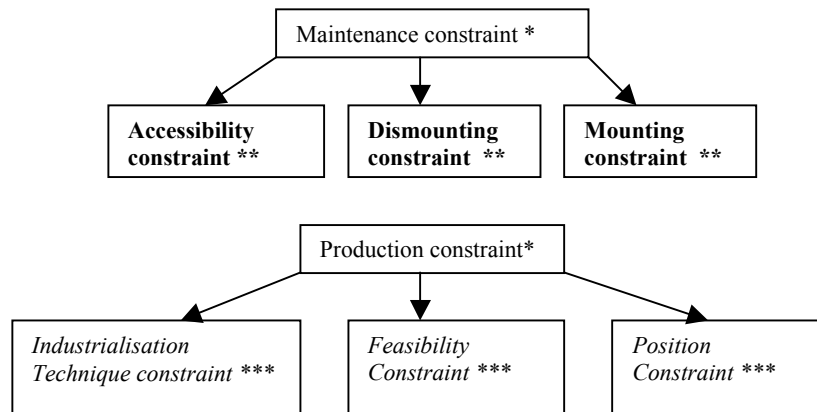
Maintenance constraint *

**Accessibility constraint \*\***

**Dismounting constraint \*\***

**Mounting constraint \*\***

Production constraint*

*Industrialisation Technique constraint \*\*\**

*Feasibility Constraint \*\*\**

*Position Constraint \*\*\**